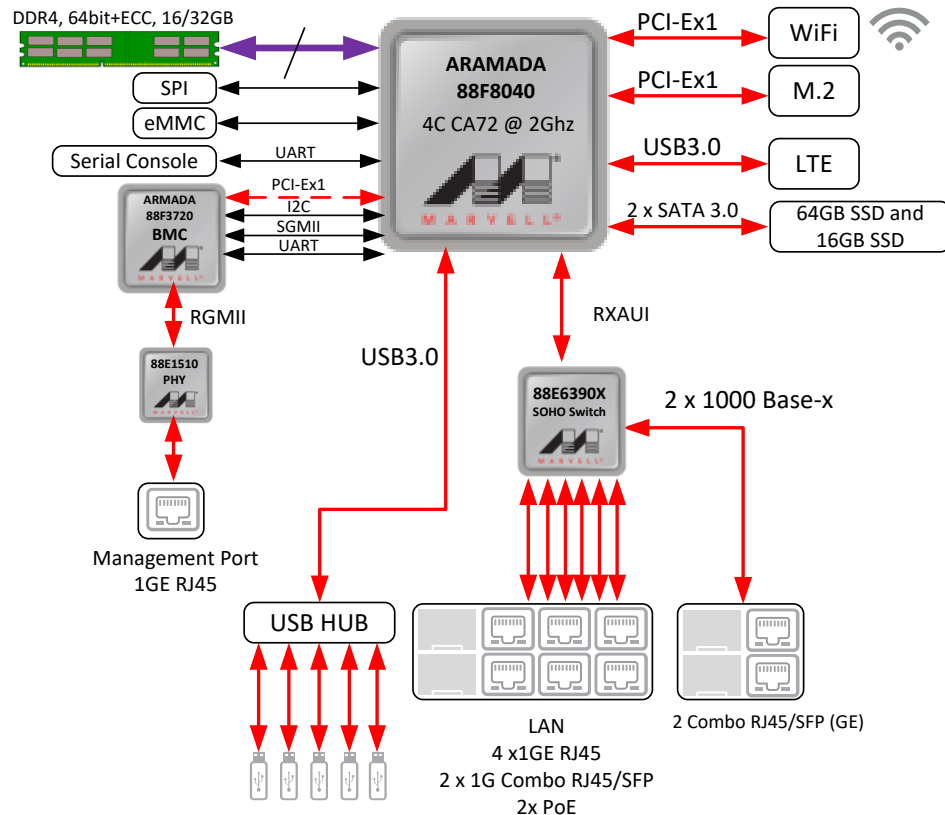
DDR4, 64bit+ECC, 16/32GB

SPI

eMMC

Serial Console

UART

ARMADA 88F3720 BMC

MARVELL

PCI-Ex1

I2C

SGMII

UART

ARMADA 88F8040

4C CA72 @ 2Ghz

MARVELL

PCI-Ex1

WiFi

PCI-Ex1

M.2

USB3.0

LTE

2 x SATA 3.0

64GB SSD and 16GB SSD

RGMII

88E1510 PHY

MARVELL

USB3.0

RXAUI

88E6390X SOHO Switch

MARVELL

2 x 1000 Base-x

Management Port 1GE RJ45

USB HUB

LAN
4 x1GE RJ45
2 x 1G Combo RJ45/SFP
2x PoE

2 Combo RJ45/SFP (GE)